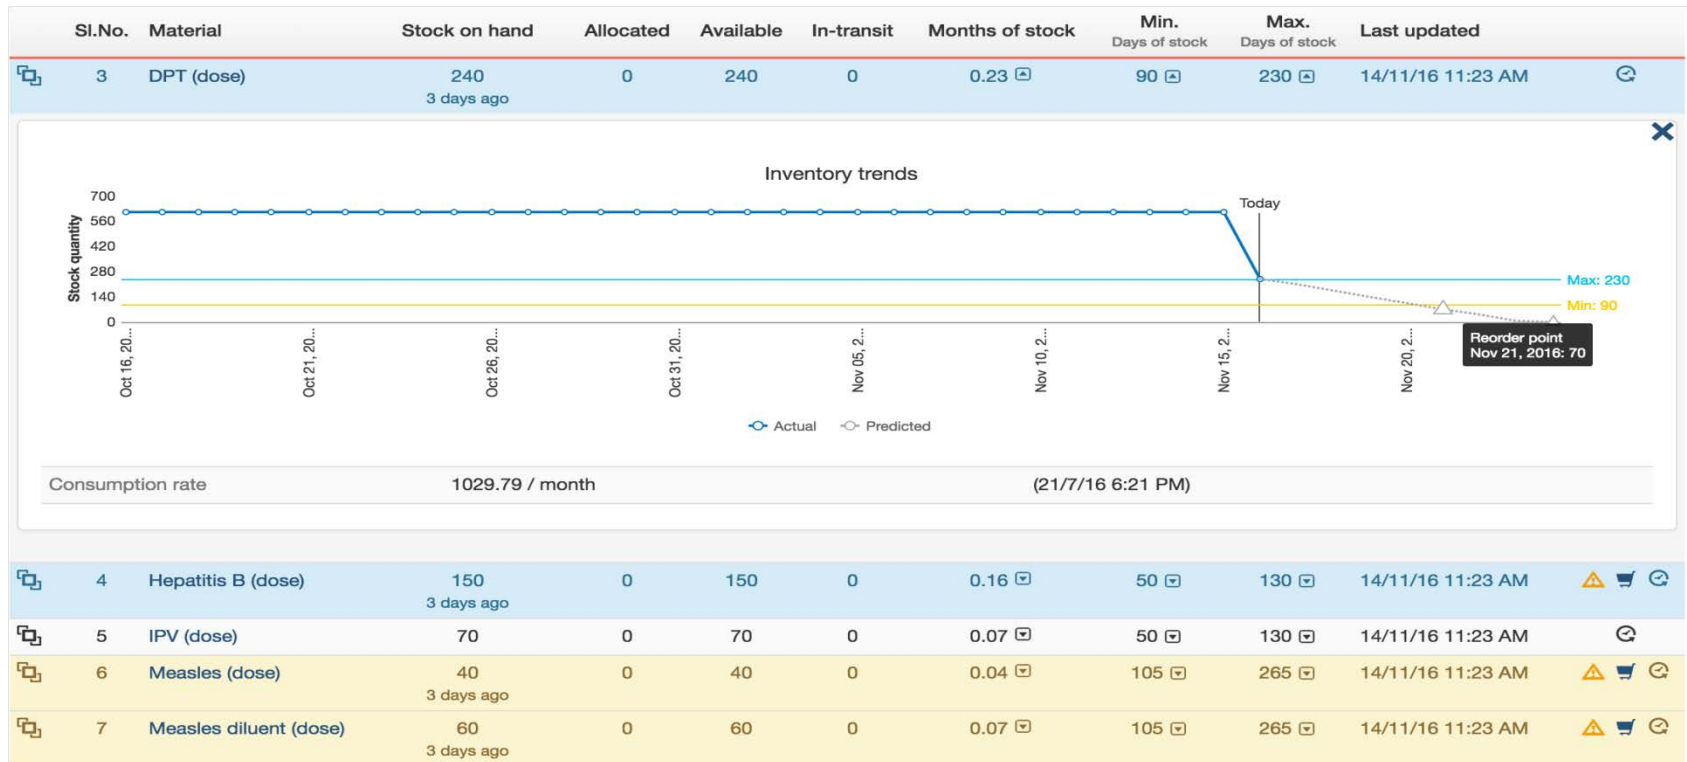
| Sl.No. | Material | Stock on hand | Allocated | Available | In-transit | Months of stock | Min. Days of stock | Max. Days of stock | Last updated |
|---|---|---|---|---|---|---|---|---|---|
| 3 | DPT (dose) | 240 3 days ago | 0 | 240 | 0 | 0.23 | 90 | 230 | 14/11/16 11:23 AM |

Inventory trends

700
560
420
280
140
0

Stock quantity

Today

Max: 230
Min: 90

Reorder point
Nov 21, 2016: 70

Oct 16, 20... Oct 21, 20... Oct 26, 20... Oct 31, 20... Nov 05, 2... Nov 10, 2... Nov 15, 2... Nov 20, 2...

Actual Predicted

Consumption rate 1029.79 / month (21/7/16 6:21 PM)

| Sl.No. | Material | Stock on hand | Allocated | Available | In-transit | Months of stock | Min. Days of stock | Max. Days of stock | Last updated |
|---|---|---|---|---|---|---|---|---|---|
| 4 | Hepatitis B (dose) | 150 3 days ago | 0 | 150 | 0 | 0.16 | 50 | 130 | 14/11/16 11:23 AM |
| 5 | IPV (dose) | 70 | 0 | 70 | 0 | 0.07 | 50 | 130 | 14/11/16 11:23 AM |
| 6 | Measles (dose) | 40 3 days ago | 0 | 40 | 0 | 0.04 | 105 | 265 | 14/11/16 11:23 AM |
| 7 | Measles diluent (dose) | 60 3 days ago | 0 | 60 | 0 | 0.07 | 105 | 265 | 14/11/16 11:23 AM |